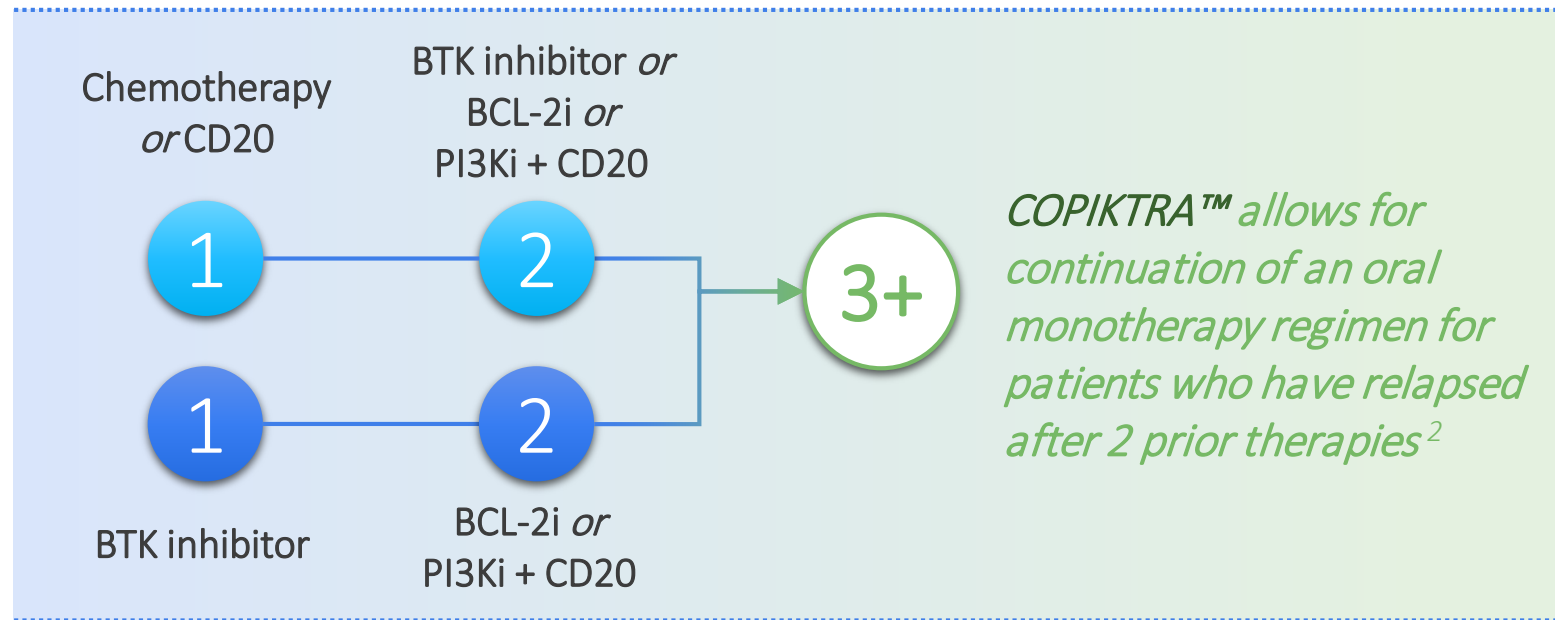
Chemotherapy *or* CD20

BTK inhibitor *or* BCL-2i *or* PI3Ki + CD20

1

2

3+

1

2

BTK inhibitor

BCL-2i *or* PI3Ki + CD20

*COPIKTRA™ allows for continuation of an oral monotherapy regimen for patients who have relapsed after 2 prior therapies* $^{2}$